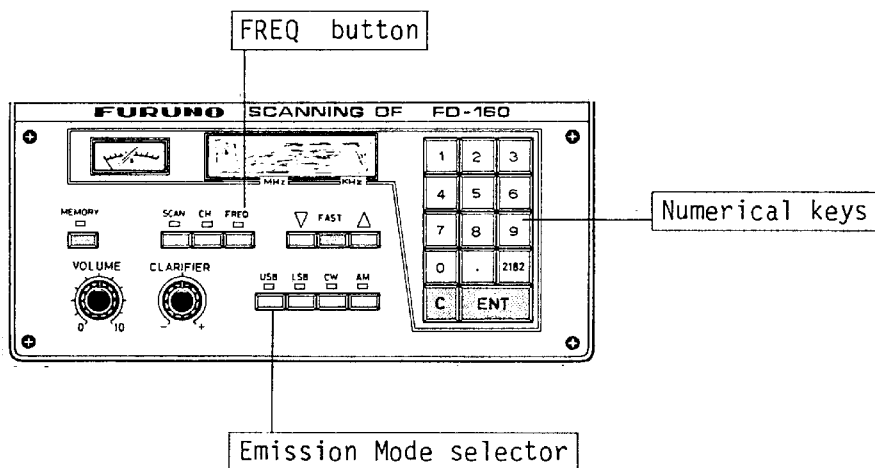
FREQ button

FURUNO SCANNING DF FD-160

MHz KHz

MEMORY

SCAN CH FREQ

$\nabla$ FAST $\Delta$

VOLUME

0 10

CLARIFIER

- +

USB LSB CW AM

1 2 3
4 5 6
7 8 9
0 . 2182
C ENT

Numerical keys

Emission Mode selector